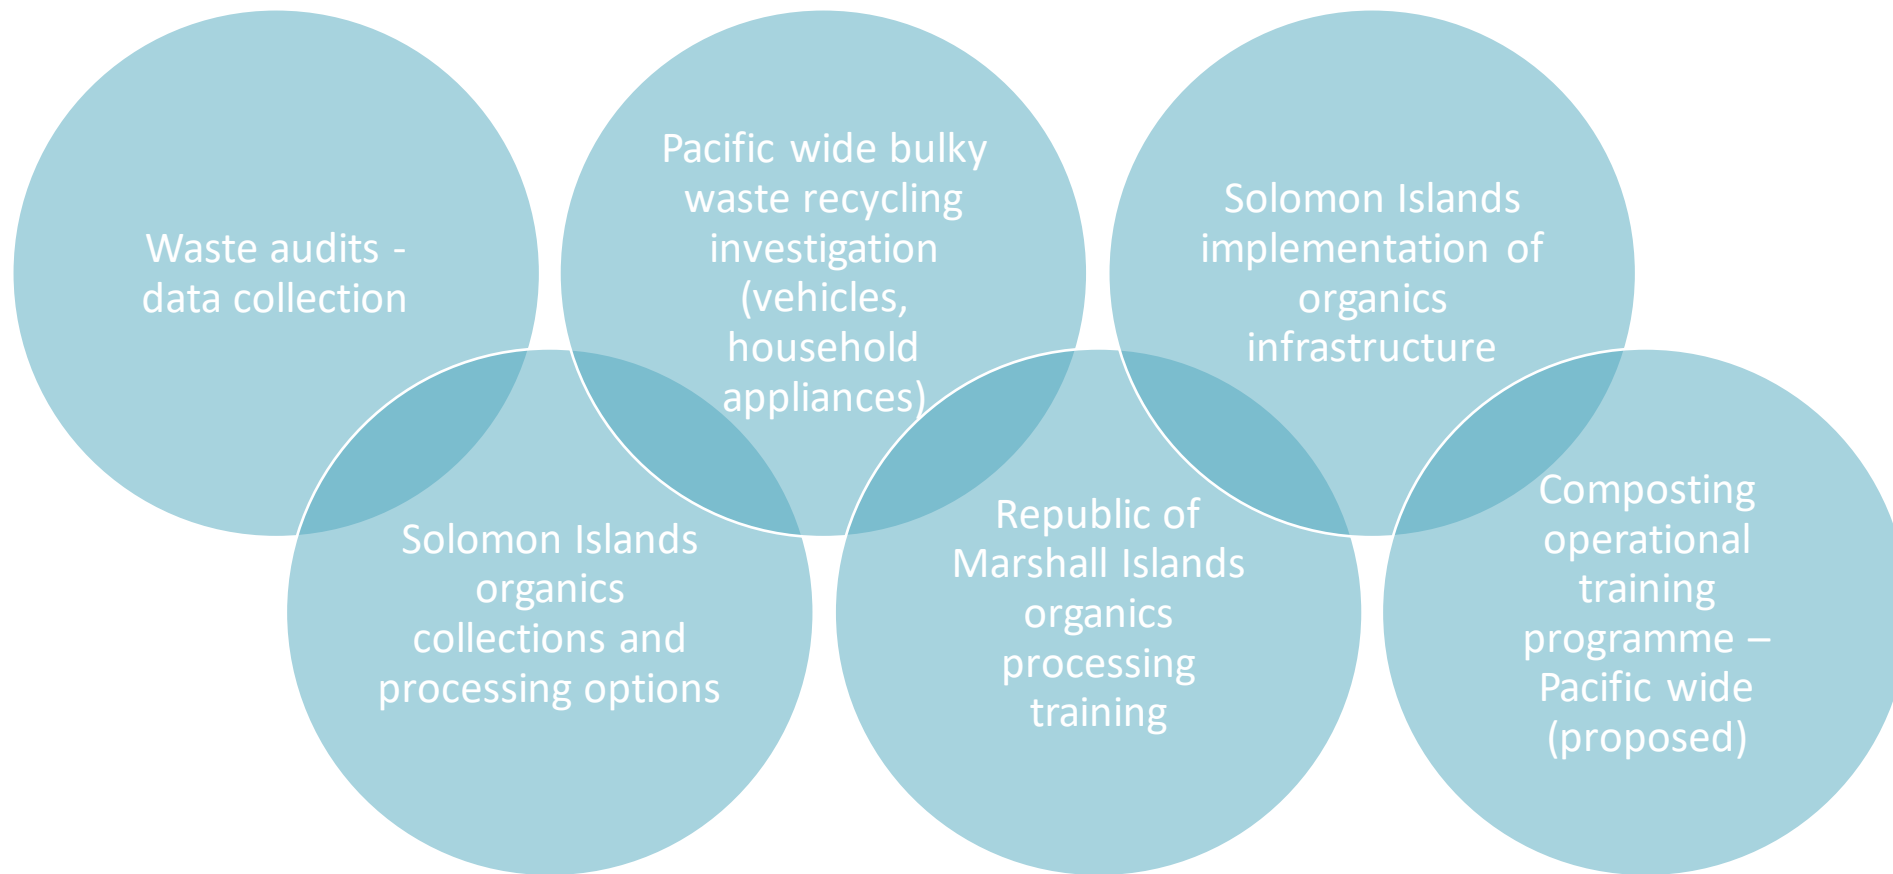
Waste audits - data collection

Pacific wide bulky waste recycling investigation (vehicles, household appliances)

Solomon Islands implementation of organics infrastructure

Solomon Islands organics collections and processing options

Republic of Marshall Islands organics processing training

Composting operational training programme – Pacific wide (proposed)